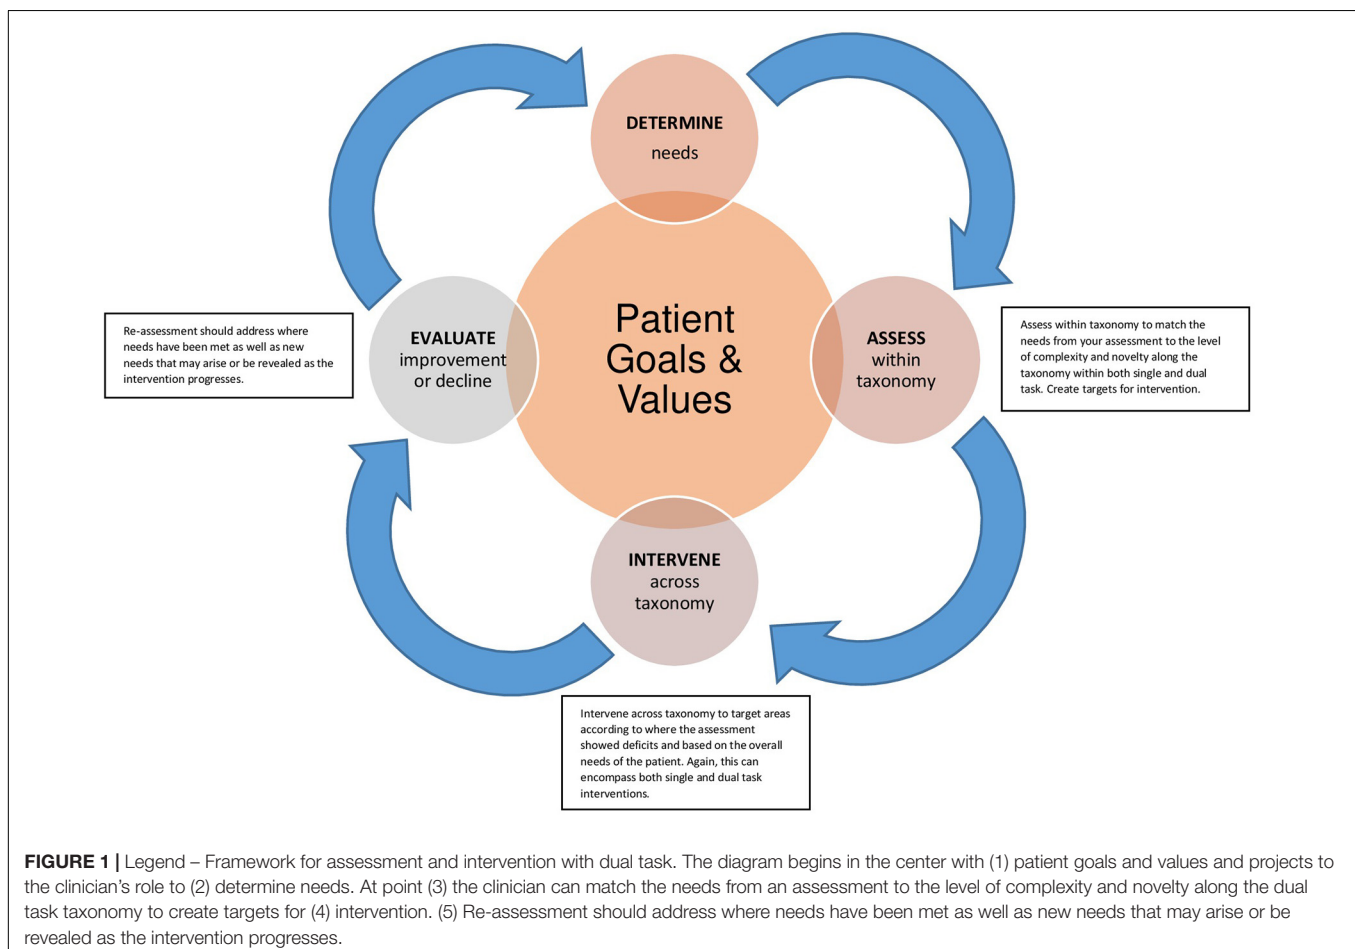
DETERMINE
needs

Re-assessment should address where needs have been met as well as new needs that may arise or be revealed as the intervention progresses.

EVALUATE
improvement
or decline

Patient Goals & Values

ASSESS
within
taxonomy

Assess within taxonomy to match the needs from your assessment to the level of complexity and novelty along the taxonomy within both single and dual task. Create targets for intervention.

INTERVENE
across
taxonomy

Intervene across taxonomy to target areas according to where the assessment showed deficits and based on the overall needs of the patient. Again, this can encompass both single and dual task interventions.

**FIGURE 1 |** Legend – Framework for assessment and intervention with dual task. The diagram begins in the center with (1) patient goals and values and projects to the clinician's role to (2) determine needs. At point (3) the clinician can match the needs from an assessment to the level of complexity and novelty along the dual task taxonomy to create targets for (4) intervention. (5) Re-assessment should address where needs have been met as well as new needs that may arise or be revealed as the intervention progresses.